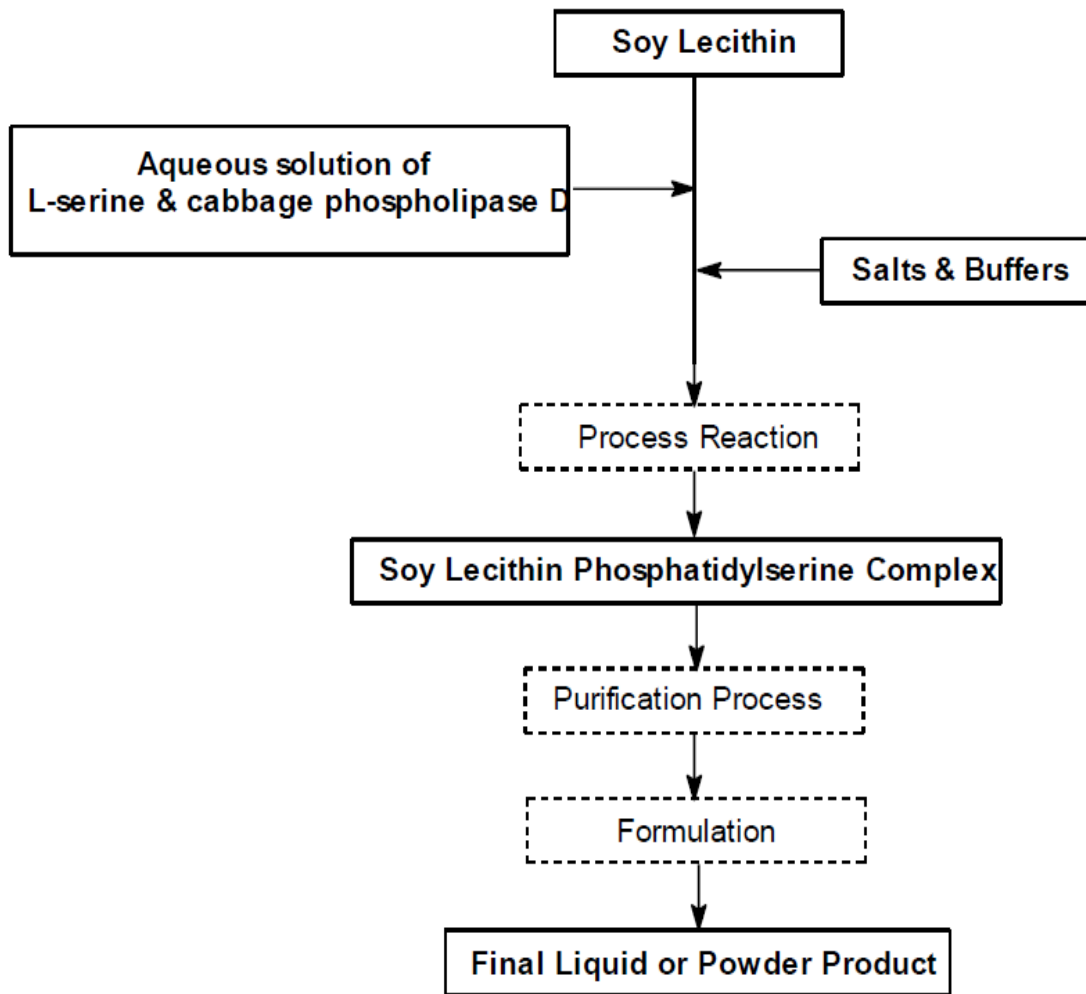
Soy Lecithin

Aqueous solution of
L-serine & cabbage phospholipase D

Salts & Buffers

Process Reaction

Soy Lecithin Phosphatidylserine Complex

Purification Process

Formulation

Final Liquid or Powder Product